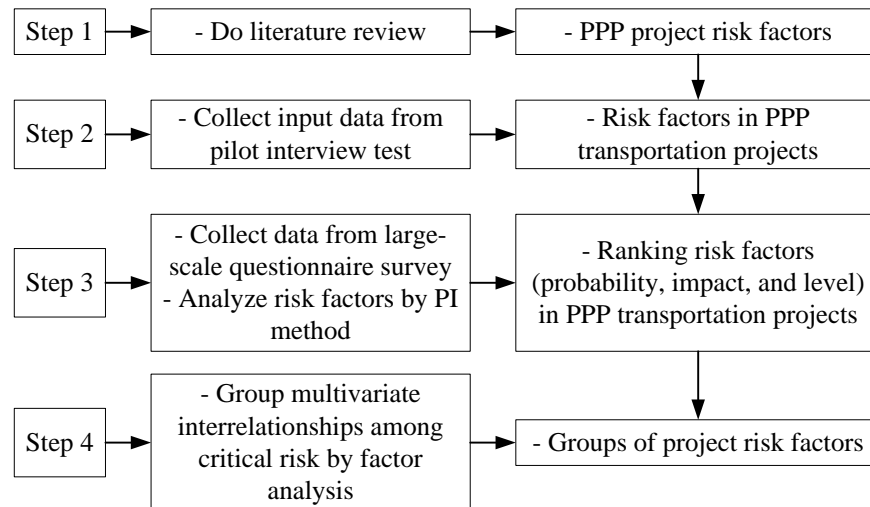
Step 1

- Do literature review

- PPP project risk factors

Step 2

- Collect input data from pilot interview test

- Risk factors in PPP transportation projects

Step 3

- Collect data from large-scale questionnaire survey
- Analyze risk factors by PI method

- Ranking risk factors (probability, impact, and level) in PPP transportation projects

Step 4

- Group multivariate interrelationships among critical risk by factor analysis

- Groups of project risk factors